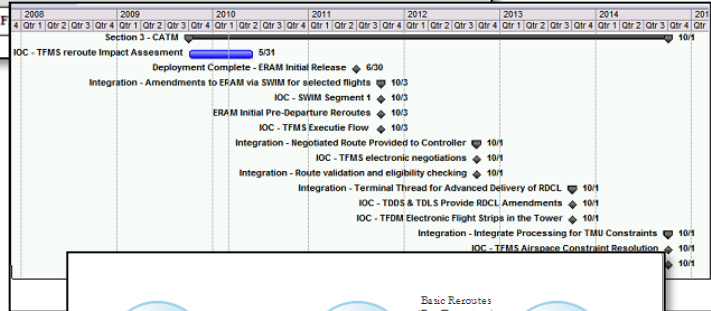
F

| 4 | 2008 Qtr 1 | Qtr 2 | Qtr 3 | Qtr 4 | 2009 Qtr 1 | Qtr 2 | Qtr 3 | Qtr 4 | 2010 Qtr 1 | Qtr 2 | Qtr 3 | Qtr 4 | 2011 Qtr 1 | Qtr 2 | Qtr 3 | Qtr 4 | 2012 Qtr 1 | Qtr 2 | Qtr 3 | Qtr 4 | 2013 Qtr 1 | Qtr 2 | Qtr 3 | Qtr 4 | 2014 Qtr 1 | Qtr 2 | Qtr 3 | Qtr 4 | 201 |
|---|---|---|---|---|---|---|---|---|---|---|---|---|---|---|---|---|---|---|---|---|---|---|---|---|---|---|---|---|---|

Section 3 - CATM 10/1

IOC - TFMS reroute Impact Assesment 5/31

Deployment Complete - ERAM Initial Release 6/30

Integration - Amendments to ERAM via SWIM for selected flights 10/3

IOC - SWIM Segment 1 10/3

ERAM Initial Pre-Departure Reroutes 10/3

IOC - TFMS Executie Flow 10/3

Integration - Negotiated Route Provided to Controller 10/1

IOC - TFMS electronic negotiations 10/1

Integration - Route validation and eligibility checking 10/1

Integration - Terminal Thread for Advanced Delivery of RDCL 10/1

IOC - TDDS & TDLS Provide RDCL Amendments 10/1

IOC - TFDM Electronic Flight Strips in the Tower 10/1

Integration - Integrate Processing for TMU Constraints 10/1

IOC - TFMS Airspace Constraint Resolution 10/1

10/1

Basic Reroutes